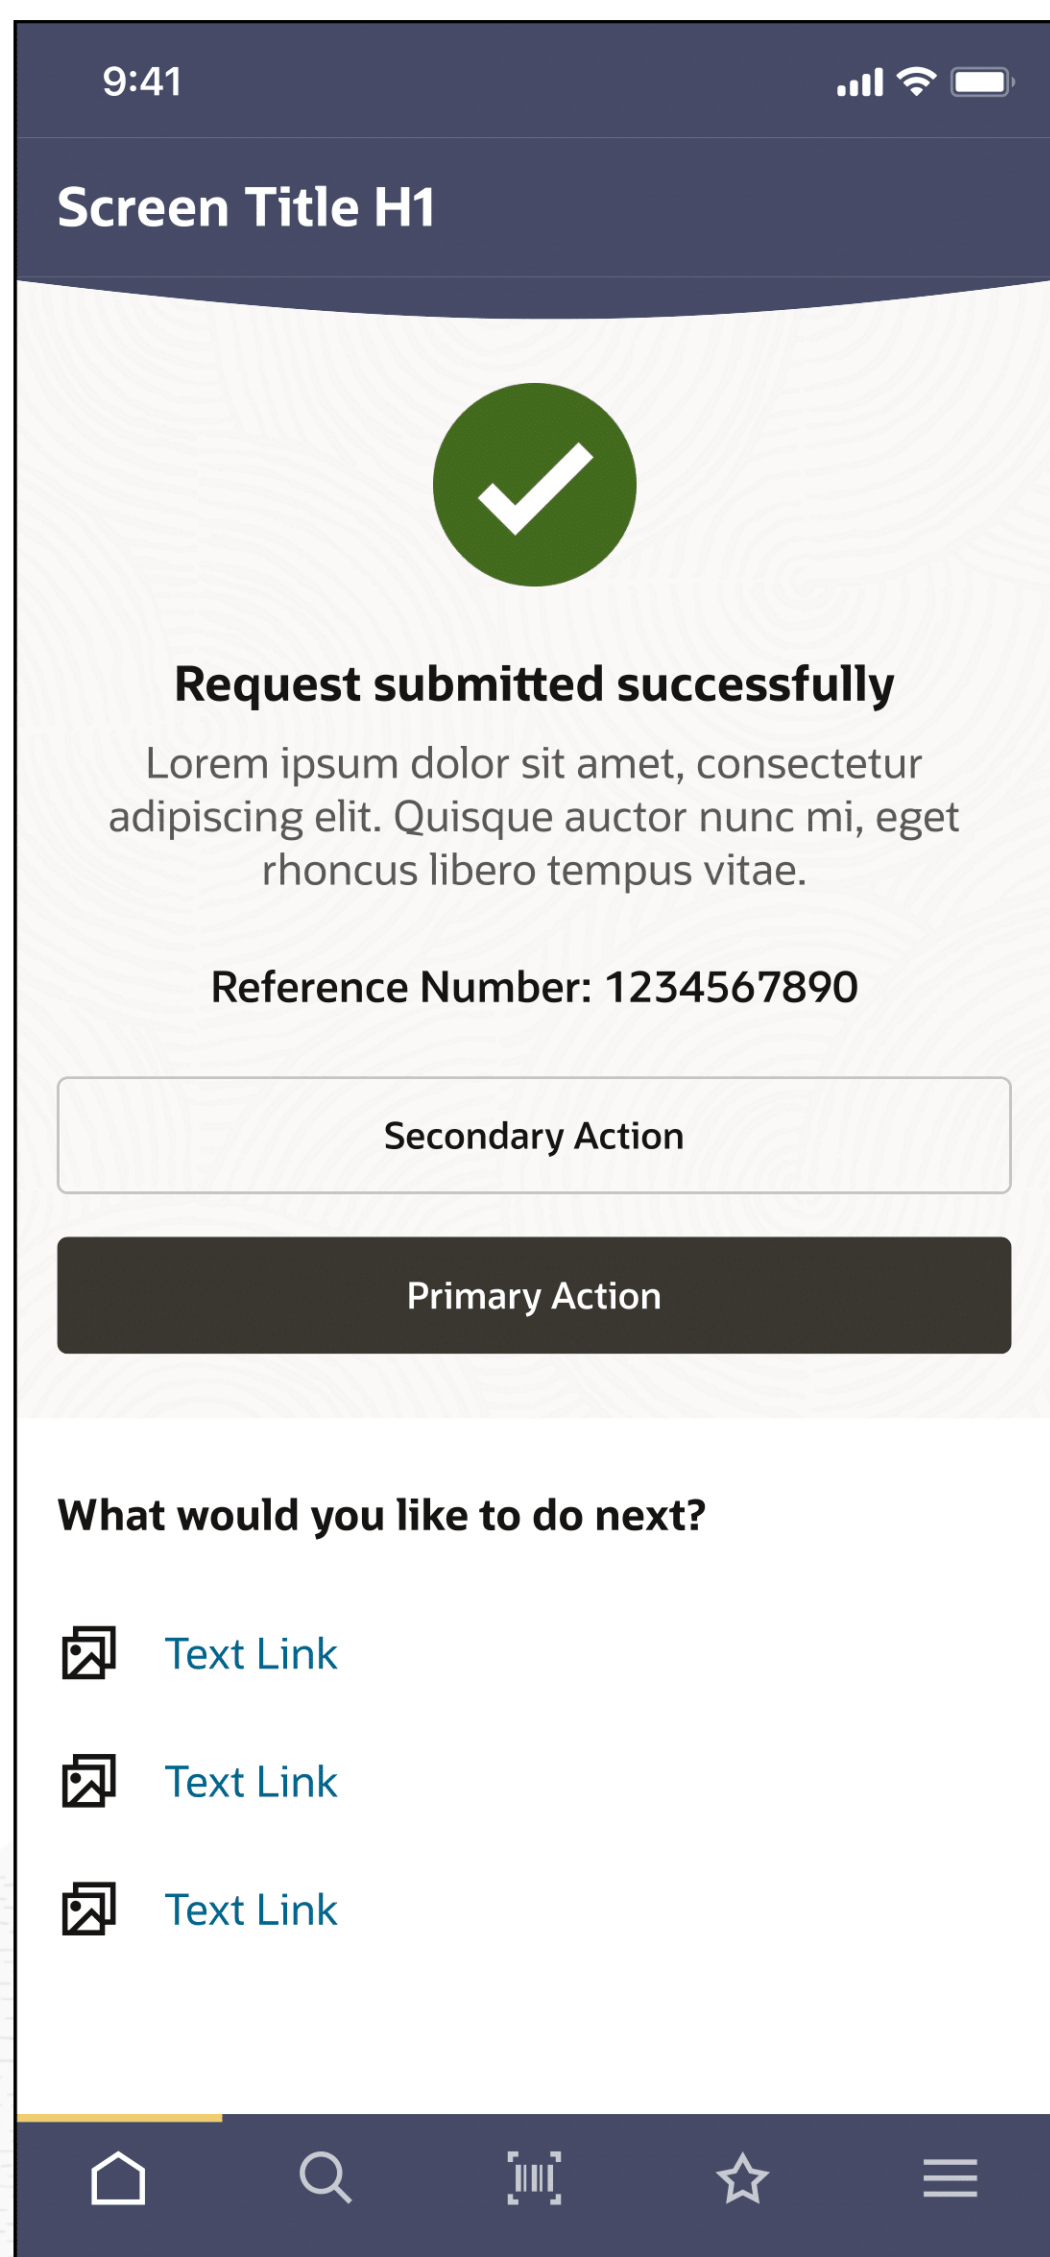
9:41

Screen Title H1

Request submitted successfully

Lorem ipsum dolor sit amet, consectetur adipiscing elit. Quisque auctor nunc mi, eget rhoncus libero tempus vitae.

Reference Number: 1234567890

Secondary Action

Primary Action

What would you like to do next?

Text Link

Text Link

Text Link